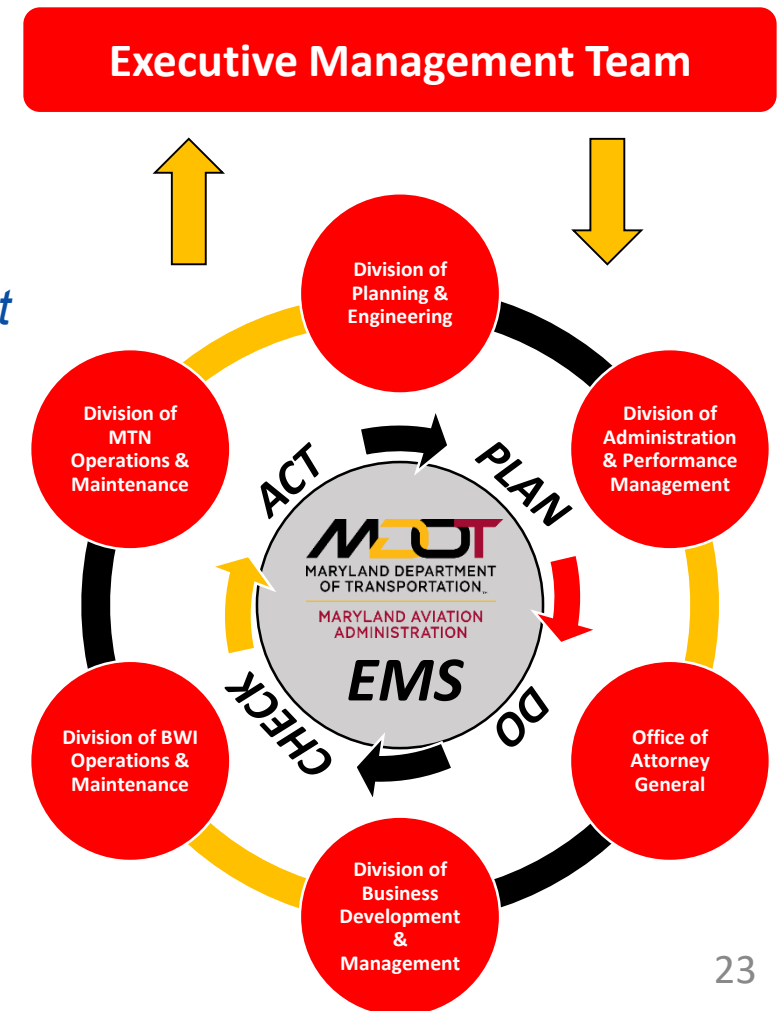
Executive Management Team

t

Division of Planning & Engineering

Division of Administration & Performance Management

Office of Attorney General

Division of Business Development & Management

Division of BWI Operations & Maintenance

Division of MTN Operations & Maintenance

ACT

PLAN

DO

CHECK

MDOT
MARYLAND DEPARTMENT OF TRANSPORTATION
MARYLAND AVIATION ADMINISTRATION

EMS

23